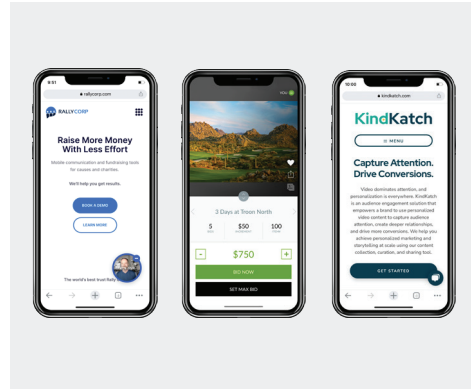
9:51

rallycorp.com

RALLYCORP

Raise More Money With Less Effort

Mobile communication and fundraising tools for causes and charities.

We'll help you get results.

BOOK A DEMO

LEARN MORE

The world's best trust Rally

3 Days at Troon North

5

$50

100

$750

-

+

BID NOW

SET MAX BID

10:00

kindkatch.com

KindKatch

≡ MENU

Capture Attention. Drive Conversions.

Video dominates attention, and personalization is everywhere. KindKatch is an audience engagement solution that empowers a brand to use personalized video content to capture audience attention, create deeper relationships, and drive more conversions. We help you achieve personalized marketing and storytelling at scale using our content collection, curation, and sharing tool.

GET STARTED